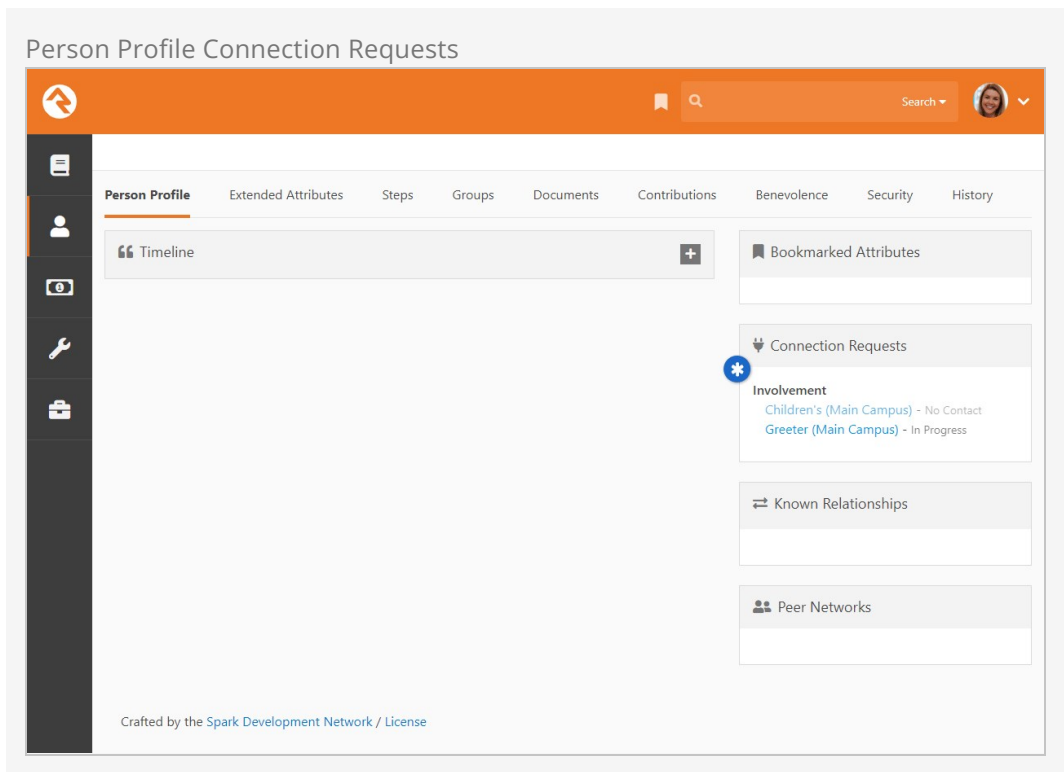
Person Profile Connection Requests

Search

Person Profile Extended Attributes Steps Groups Documents Contributions Benevolence Security History

Timeline

Bookmarked Attributes

Connection Requests

Involvement
Children's (Main Campus) - No Contact
Greeter (Main Campus) - In Progress

Known Relationships

Peer Networks

Crafted by the Spark Development Network / License